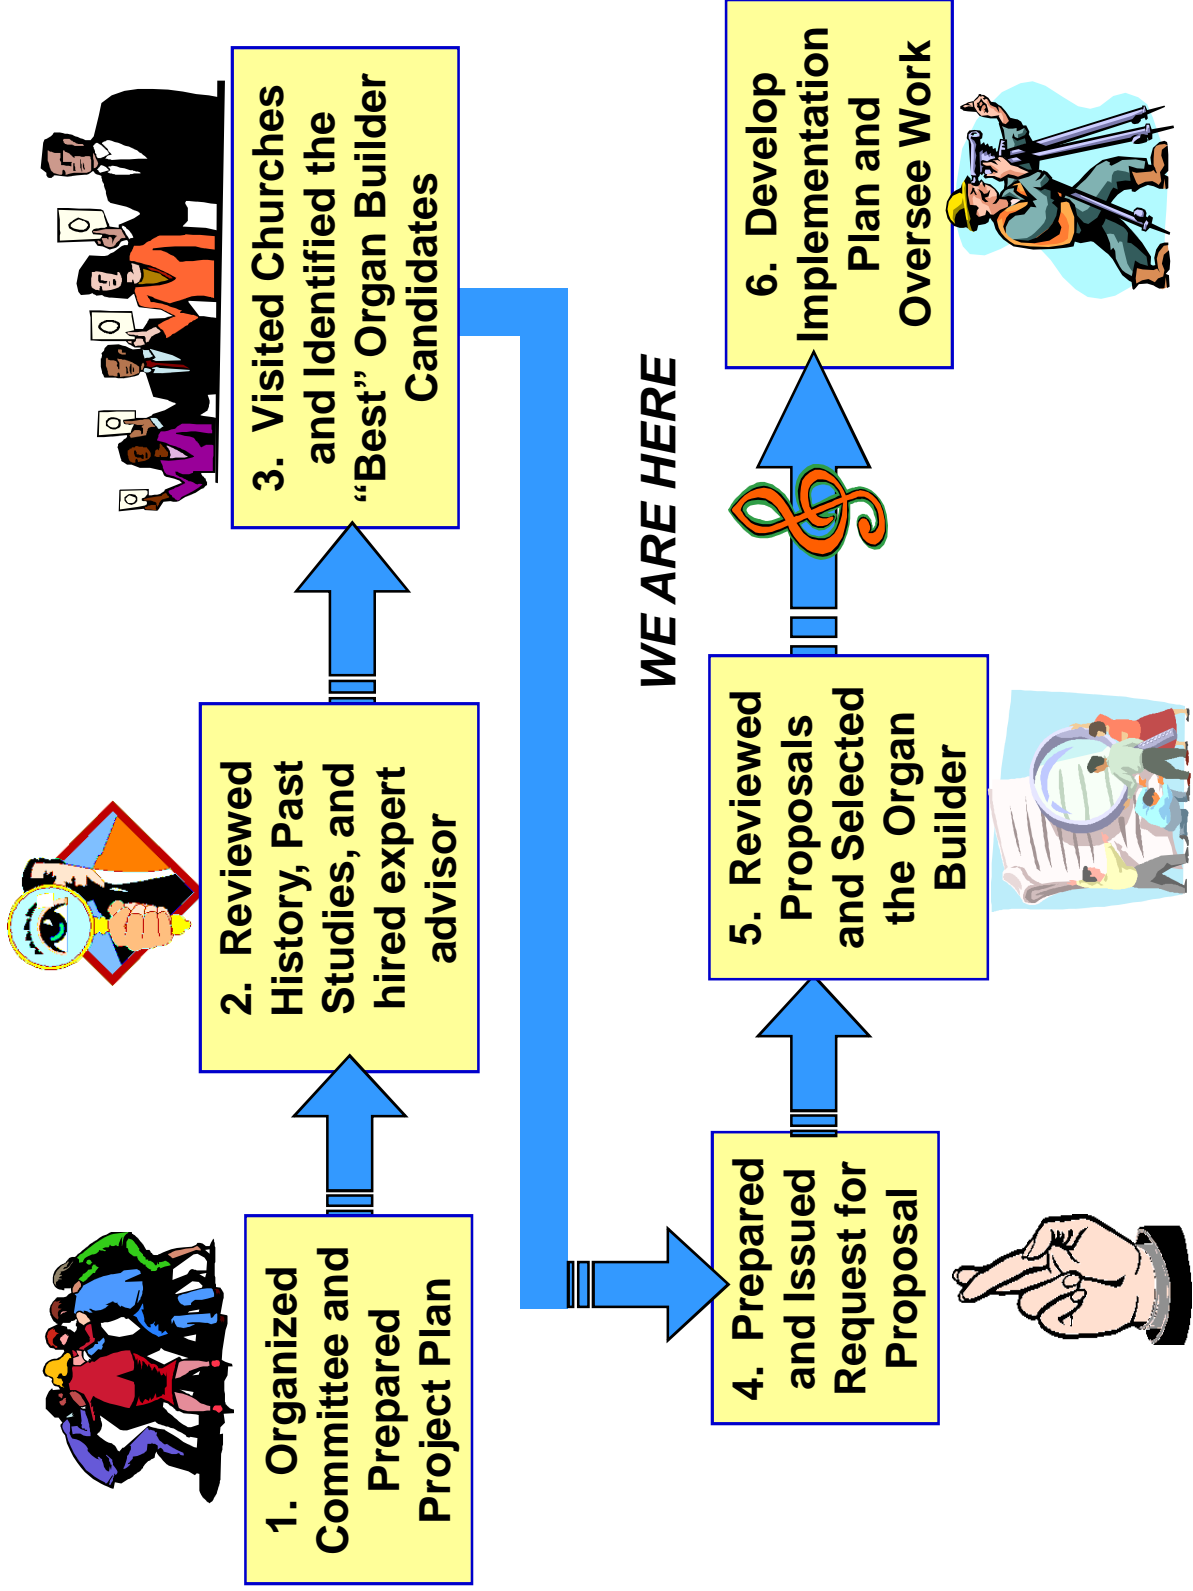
1. Organized Committee and Prepared Project Plan

2. Reviewed History, Past Studies, and hired expert advisor

3. Visited Churches and Identified the “Best” Organ Builder Candidates

4. Prepared and Issued Request for Proposal

5. Reviewed Proposals and Selected the Organ Builder

6. Develop Implementation Plan and Oversee Work

WE ARE HERE